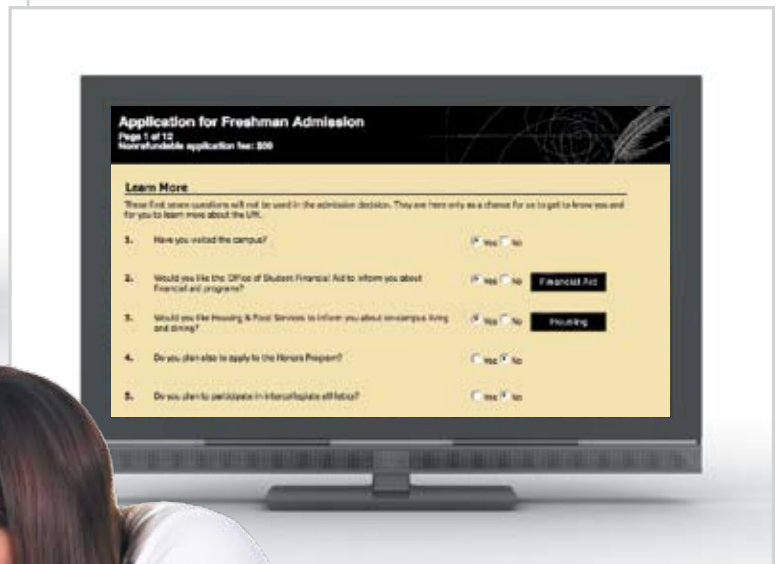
Application for Freshman Admission
Page 1 of 12
Nonrefundable application fee: $50

Learn More

These first seven questions will not be used in the admission decision. They are here only as a chance for us to get to know you and for you to learn more about the UR.

1. Have you visited the campus? Yes No

2. Would you like the Office of Student Financial Aid to inform you about financial aid programs? Yes No Financial Aid

3. Would you like Housing & Food Services to inform you about on-campus living and dining? Yes No Housing

4. Do you plan also to apply to the Honors Program? Yes No

5. Do you plan to participate in intercollegiate athletics? Yes No